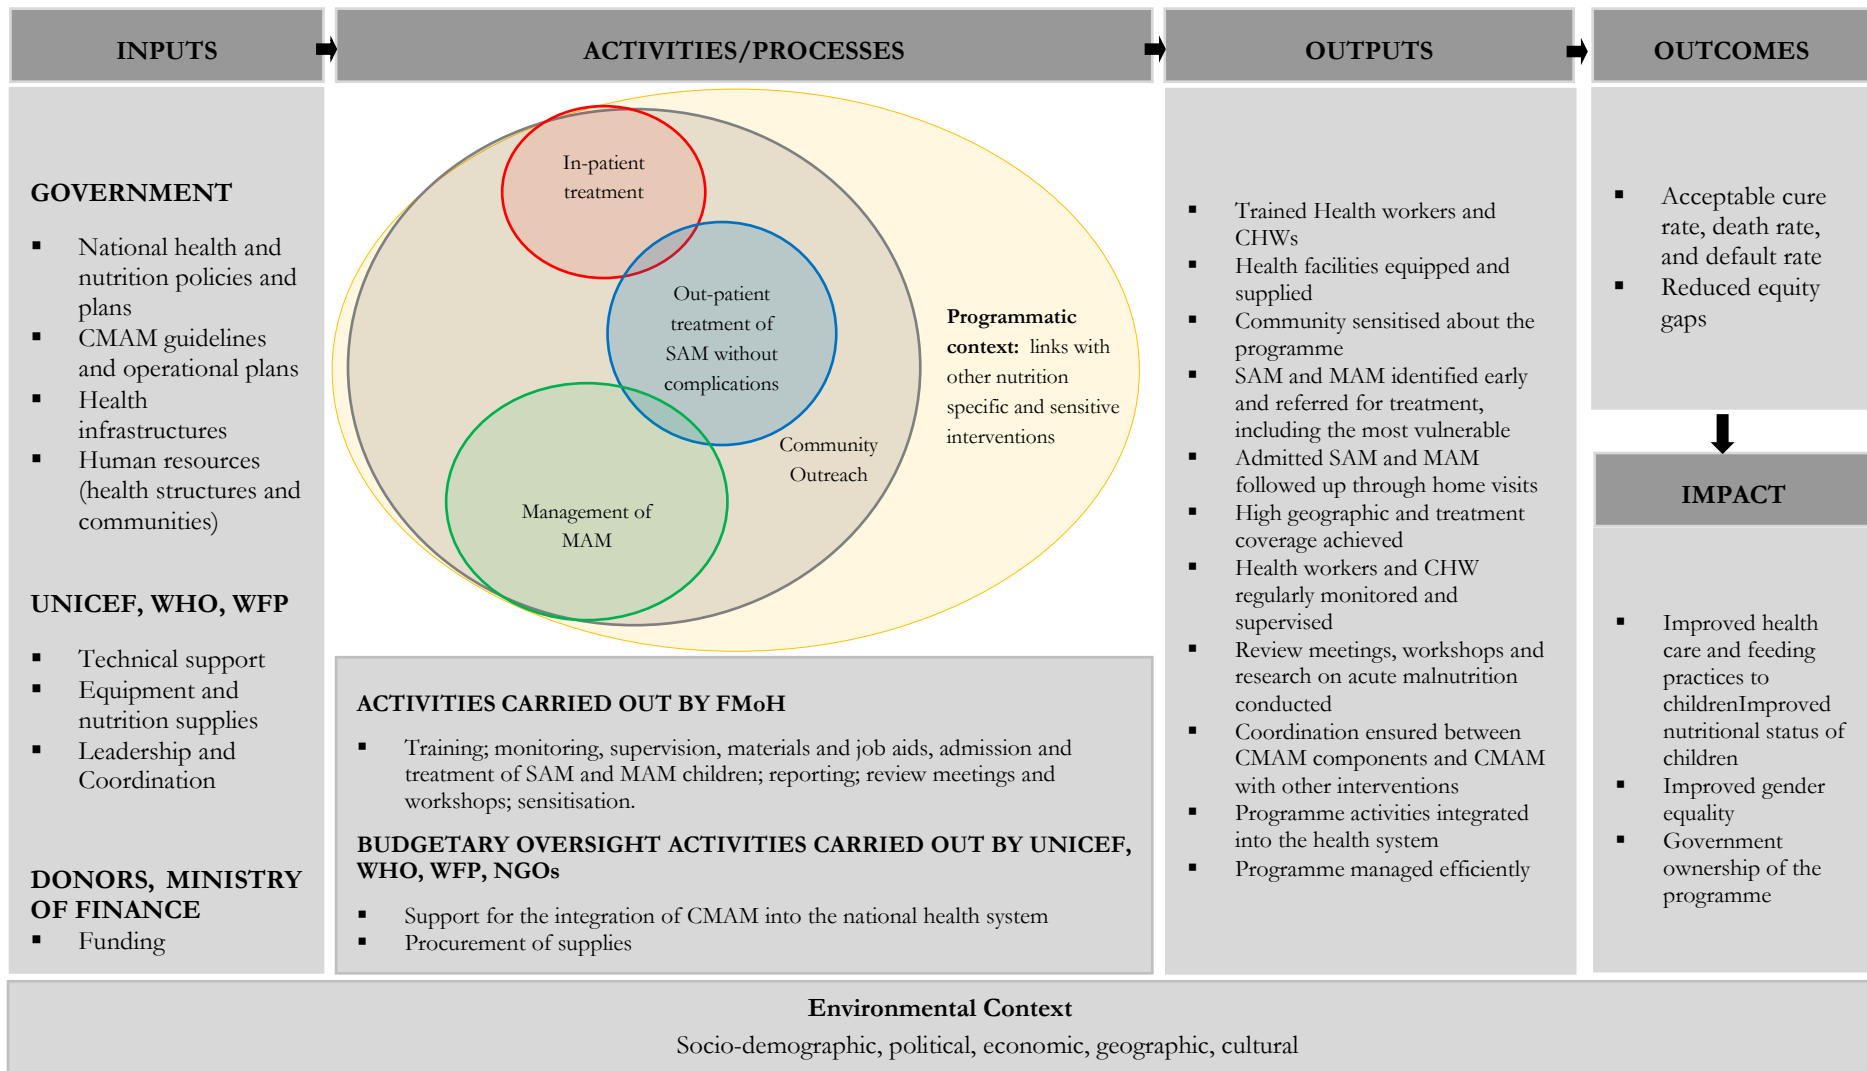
INPUTS

ACTIVITIES/PROCESSES

OUTPUTS

OUTCOMES

GOVERNMENT

- National health and nutrition policies and plans
- CMAM guidelines and operational plans
- Health infrastructures
- Human resources (health structures and communities)

UNICEF, WHO, WFP

- Technical support
- Equipment and nutrition supplies
- Leadership and Coordination

DONORS, MINISTRY OF FINANCE

- Funding

In-patient treatment

Out-patient treatment of SAM without complications

Management of MAM

Community Outreach

Programmatic context: links with other nutrition specific and sensitive interventions

ACTIVITIES CARRIED OUT BY FMoH

- Training; monitoring, supervision, materials and job aids, admission and treatment of SAM and MAM children; reporting; review meetings and workshops; sensitisation.

BUDGETARY OVERSIGHT ACTIVITIES CARRIED OUT BY UNICEF, WHO, WFP, NGOs

- Support for the integration of CMAM into the national health system
- Procurement of supplies

- Trained Health workers and CHWs
- Health facilities equipped and supplied
- Community sensitised about the programme
- SAM and MAM identified early and referred for treatment, including the most vulnerable
- Admitted SAM and MAM followed up through home visits
- High geographic and treatment coverage achieved
- Health workers and CHW regularly monitored and supervised
- Review meetings, workshops and research on acute malnutrition conducted
- Coordination ensured between CMAM components and CMAM with other interventions
- Programme activities integrated into the health system
- Programme managed efficiently

- Acceptable cure rate, death rate, and default rate
- Reduced equity gaps

IMPACT

- Improved health care and feeding practices to childrenImproved nutritional status of children
- Improved gender equality
- Government ownership of the programme

Environmental Context

Socio-demographic, political, economic, geographic, cultural